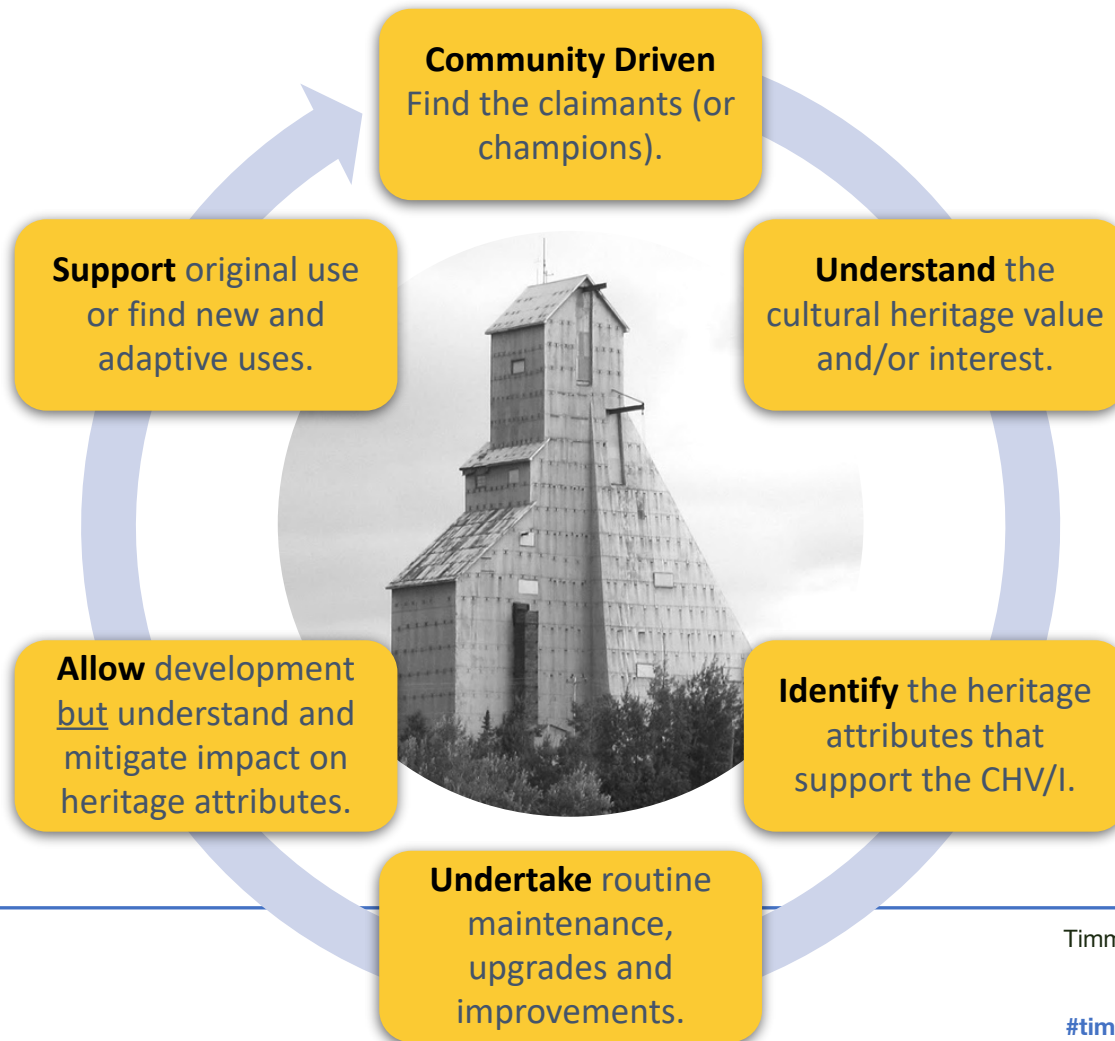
**Community Driven** Find the claimants (or champions).

**Understand** the cultural heritage value and/or interest.

**Identify** the heritage attributes that support the CHV/I.

**Undertake** routine maintenance, upgrades and improvements.

**Allow** development but understand and mitigate impact on heritage attributes.

**Support** original use or find new and adaptive uses.

Timm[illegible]

#tim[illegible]